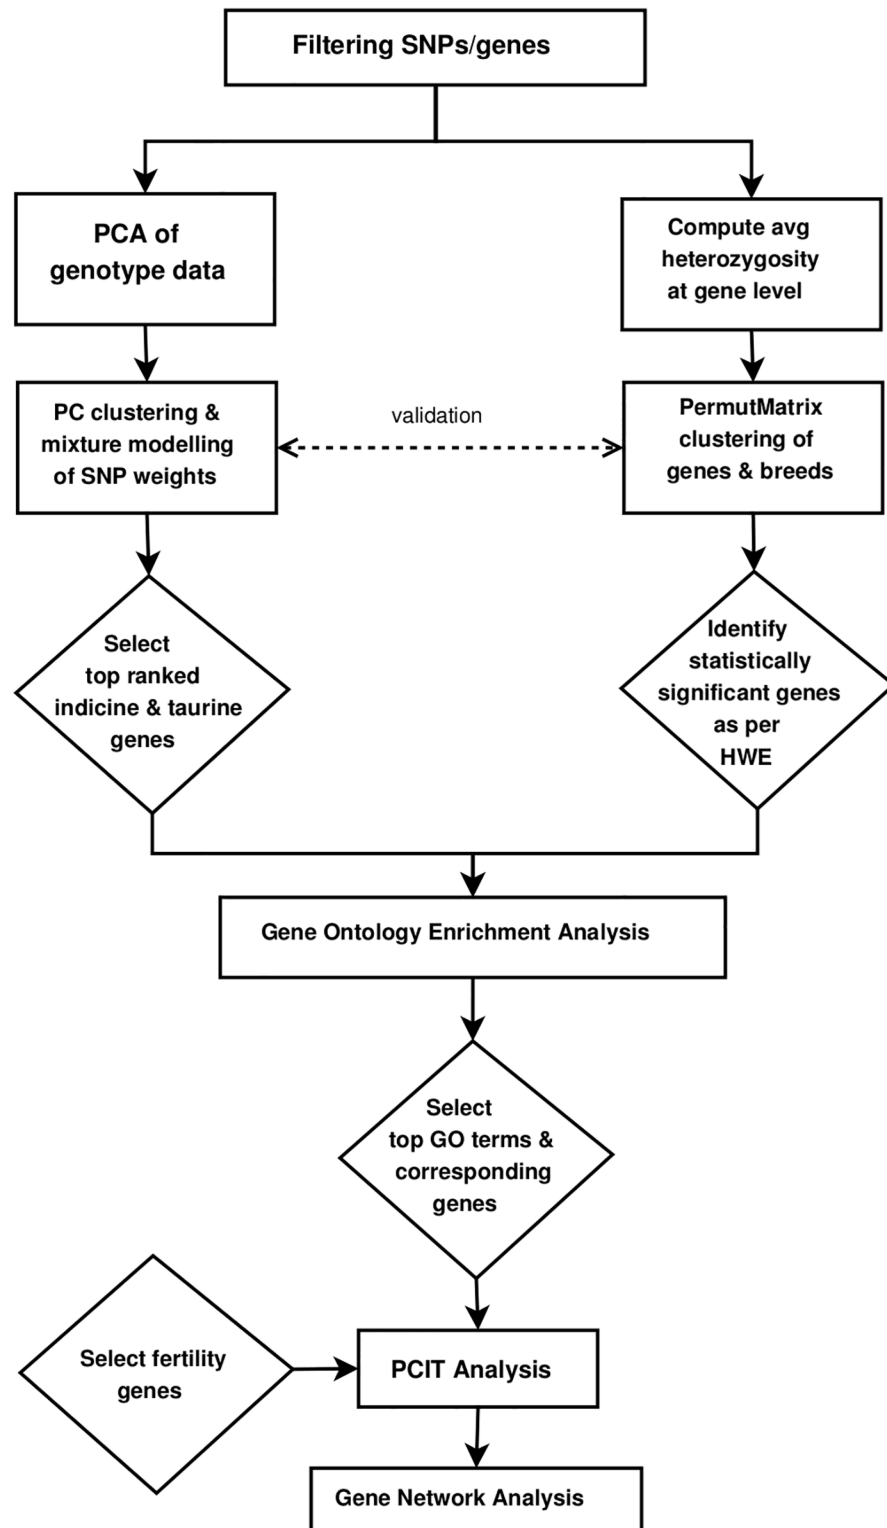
Filtering SNPs/genes

PCA of genotype data

Compute avg heterozygosity at gene level

PC clustering & mixture modelling of SNP weights

validation

PermutMatrix clustering of genes & breeds

Select top ranked indicine & taurine genes

Identify statistically significant genes as per HWE

Gene Ontology Enrichment Analysis

Select top GO terms & corresponding genes

Select fertility genes

PCIT Analysis

Gene Network Analysis